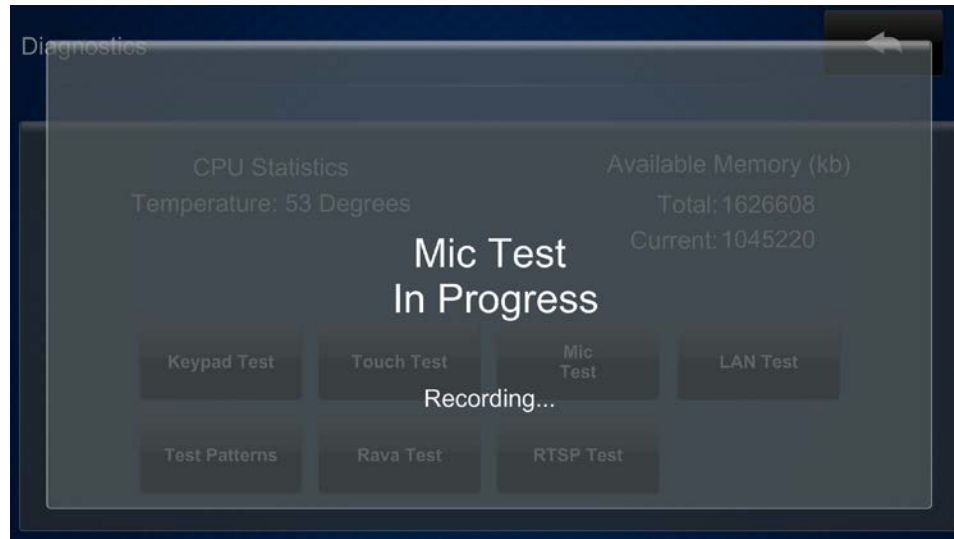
Diagnostics

CPU Statistics
Temperature: 53 Degrees

Available Memory (kb)
Total: 1626608
Current: 1045220

Mic Test
In Progress

Keypad Test
Touch Test
Mic Test
LAN Test

Recording...

Test Patterns
Rava Test
RTSP Test